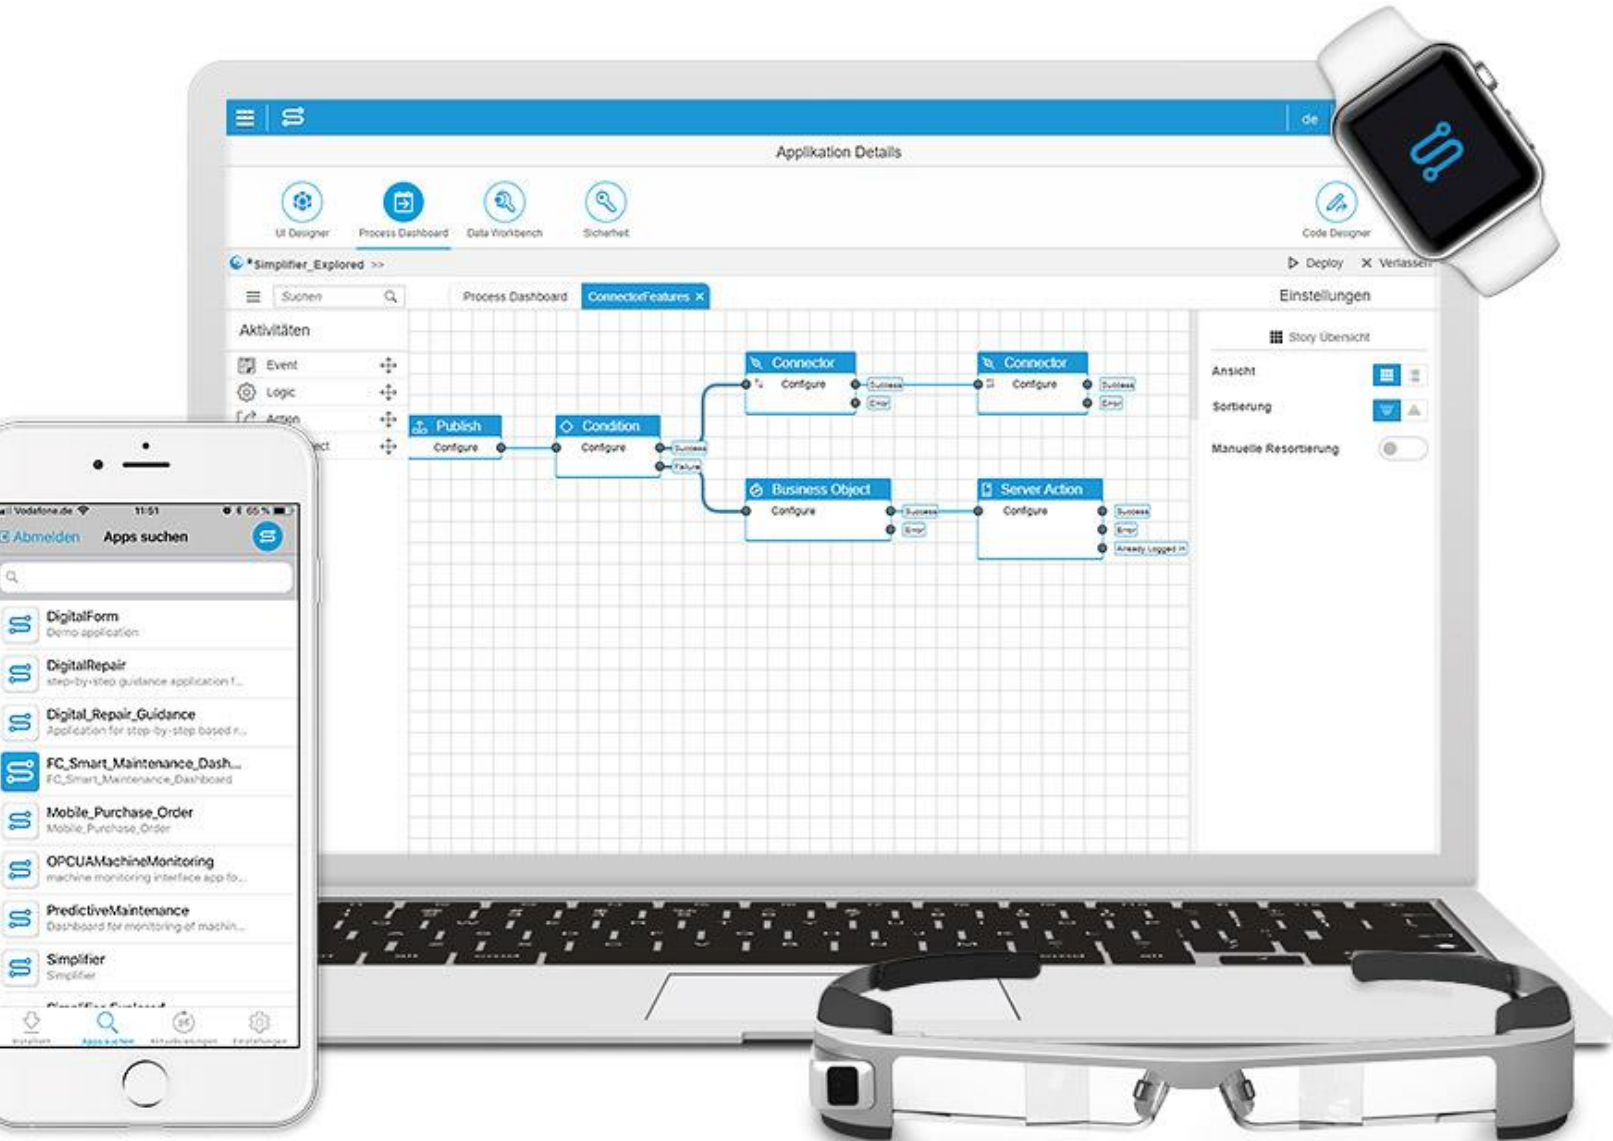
de

Applikation Details

UI Designer
Process Dashboard
Data Workbench
Sicherheit
Code Designer

*Simplifier_Explored >>

Deploy
Verlassen

Suchen

Process Dashboard
ConnectorFeatures ×

Einstellungen

Aktivitäten

Event
Logic
Action
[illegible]ect

Publish
Configure

Condition
Configure
Success
Failure

Connector
Configure
Success
Error

Connector
Configure
Success
Error

Business Object
Configure
Success
Error

Server Action
Configure
Success
Error
Already Logged In

Story Übersicht

Ansicht
Sortierung
Manuelle Resortierung

Vodafone.de
11:51
65 %

Abmelden
Apps suchen

DigitalForm
Demo application

DigitalRepair
step-by-step guidance application f...

Digital_Repair_Guidance
Application for step-by-step based r...

FC_Smart_Maintenance_Dash...
FC_Smart_Maintenance_Dashboard

Mobile_Purchase_Order
Mobile_Purchase_Order

OPCUAMachineMonitoring
machine monitoring interface app fo...

PredictiveMaintenance
Dashboard for monitoring of machin...

Simplifier
Simplifier

Installiert
Apps suchen
Aktualisierungen
Einstellungen